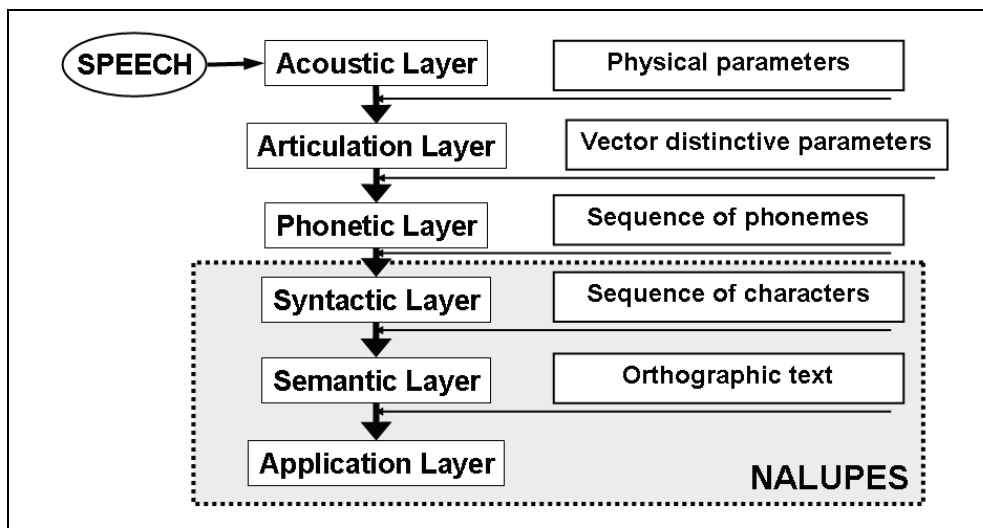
SPEECH

Acoustic Layer

Physical parameters

Articulation Layer

Vector distinctive parameters

Phonetic Layer

Sequence of phonemes

Syntactic Layer

Sequence of characters

Semantic Layer

Orthographic text

Application Layer

NALUPES